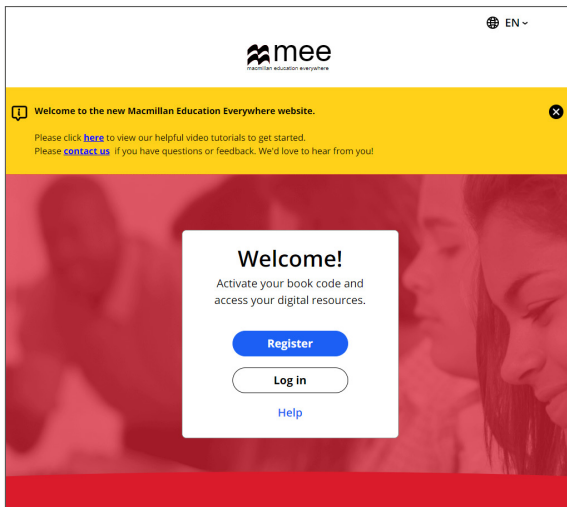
EN

mee
macmillan education everywhere

Welcome to the new Macmillan Education Everywhere website.

Please click here to view our helpful video tutorials to get started.
Please contact us if you have questions or feedback. We'd love to hear from you!

Welcome!
Activate your book code and access your digital resources.

Register

Log in

Help